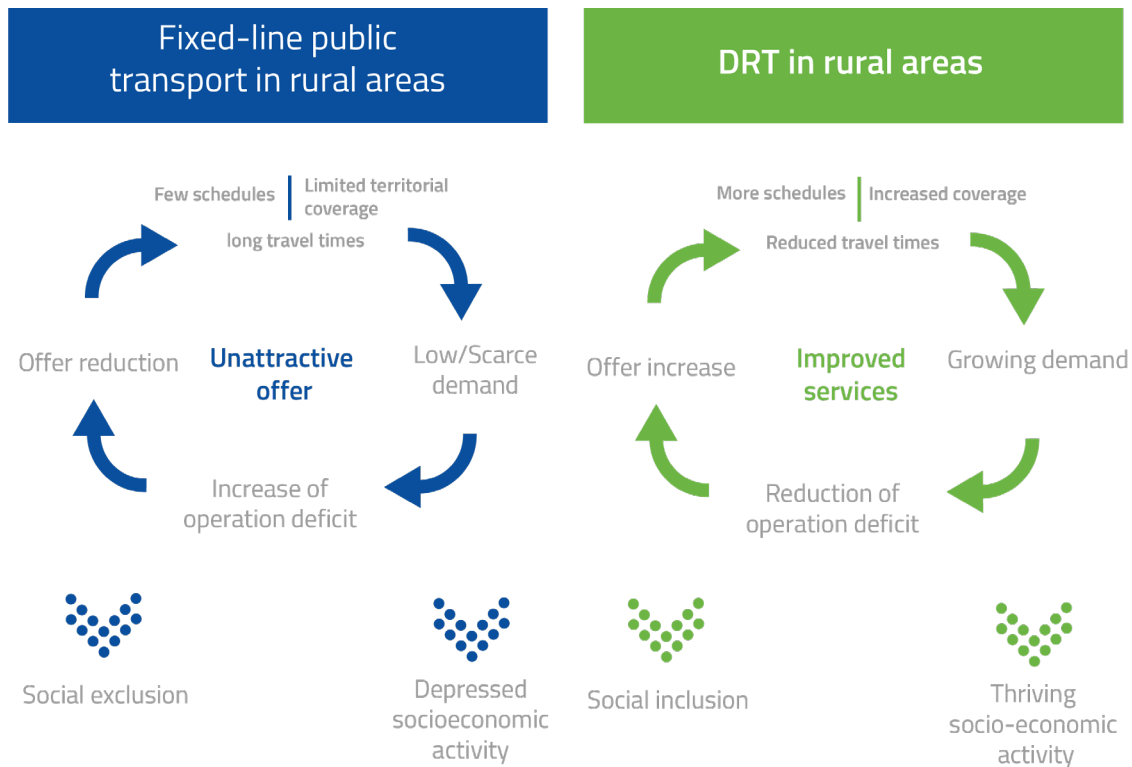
Fixed-line public transport in rural areas

Few schedules | Limited territorial coverage

long travel times

Offer reduction

Unattractive offer

Low/Scarce demand

Increase of operation deficit

Social exclusion

Depressed socioeconomic activity

DRT in rural areas

More schedules | Increased coverage

Reduced travel times

Offer increase

Improved services

Growing demand

Reduction of operation deficit

Social inclusion

Thriving socio-economic activity